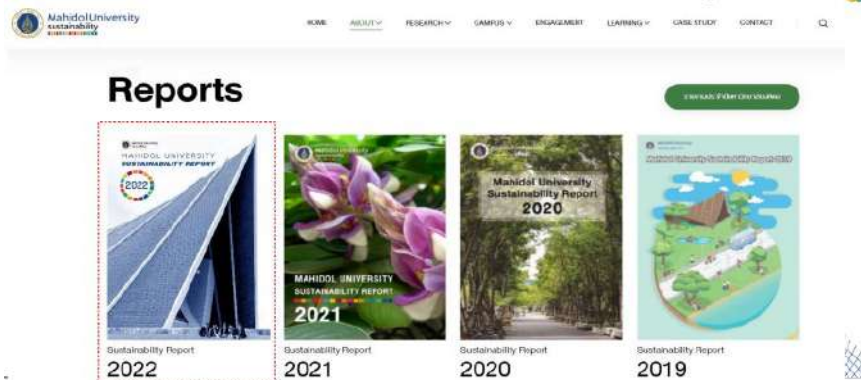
Mahidol University sustainability

HOME ABOUT RESEARCH CAMPUS ENGAGEMENT LEARNING CASE STUDY CONTACT

Reports

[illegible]

MAHIDOL UNIVERSITY SUSTAINABILITY REPORT 2022

MAHIDOL UNIVERSITY SUSTAINABILITY REPORT 2021

Mahidol University Sustainability Report 2020

Mahidol University Sustainability Report 2019

Sustainability Report
2022

Sustainability Report
2021

Sustainability Report
2020

Sustainability Report
2019